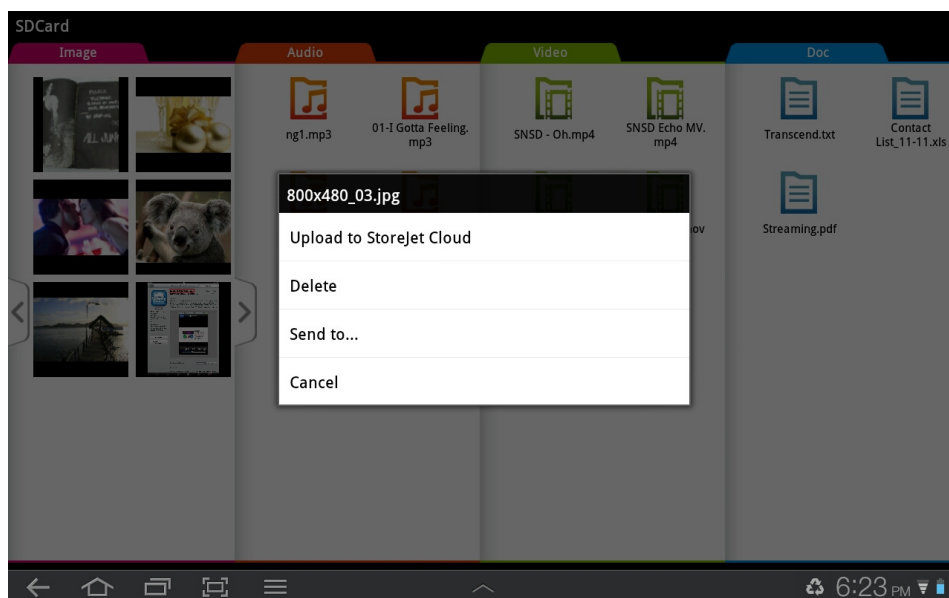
SDCard

Image

Audio

Video

Doc

ng1.mp3

01-I Gotta Feeling.mp3

SNSD - Oh.mp4

SNSD Echo MV.mp4

Transcend.txt

Contact List_11-11.xls

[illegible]ov

Streaming.pdf

800x480_03.jpg

Upload to StoreJet Cloud

Delete

Send to...

Cancel

6:23 PM